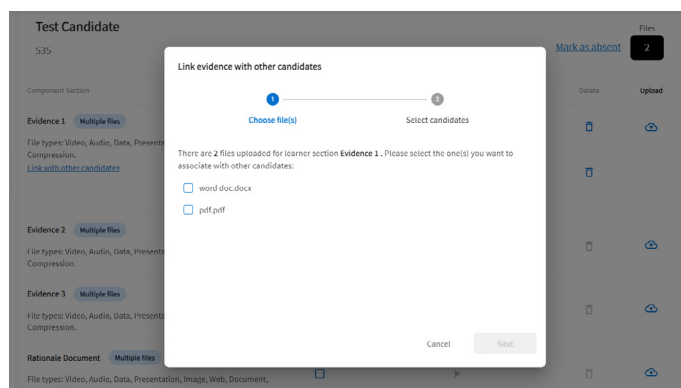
Test Candidate

535

Files

Mark as absent

2

Component Section

Delete

Upload

Evidence 1 Multiple files

File types: Video, Audio, Data, Presenta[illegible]

Compression.

Link with other candidates

Evidence 2 Multiple files

File types: Video, Audio, Data, Presenta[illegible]

Compression.

Evidence 3 Multiple files

File types: Video, Audio, Data, Presenta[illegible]

Compression.

Rationale Document Multiple files

File types: Video, Audio, Data, Presentation, Image, Web, Document,

Link evidence with other candidates

1

Choose file(s)

2

Select candidates

There are 2 files uploaded for learner section Evidence 1 . Please select the one(s) you want to associate with other candidates:

word doc.docx

pdf.pdf

Cancel

Next